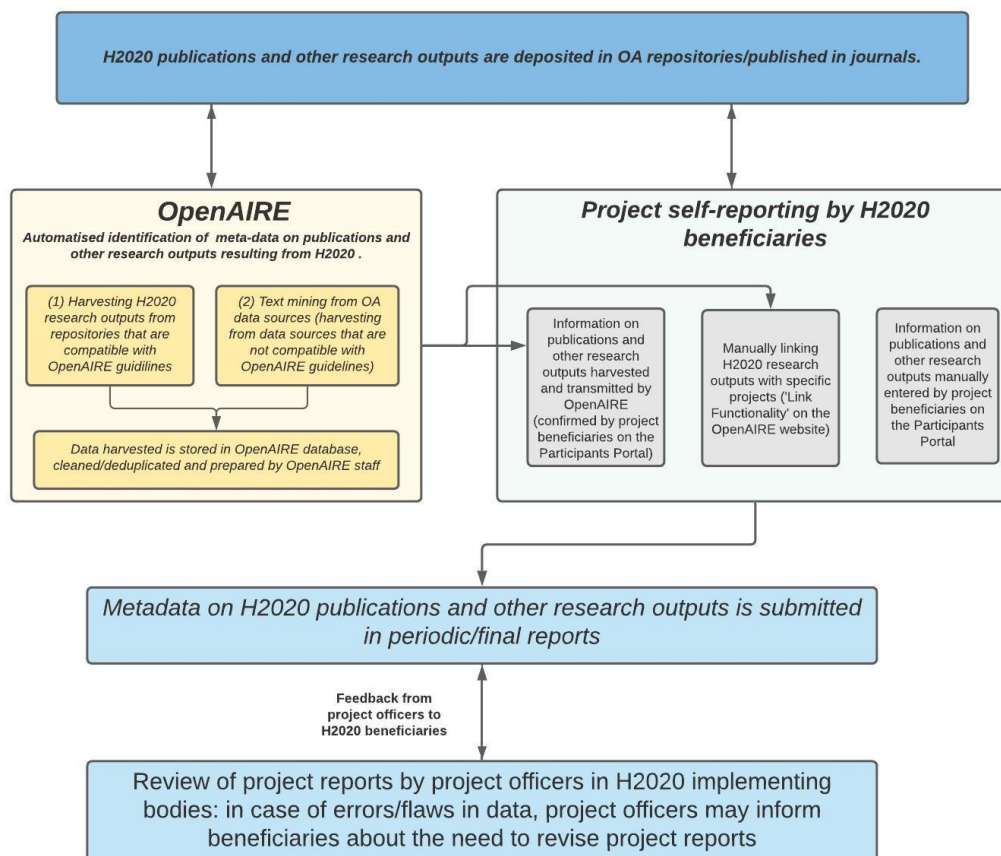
H2020 publications and other research outputs are deposited in OA repositories/published in journals.

OpenAIRE

Automatised identification of meta-data on publications and other research outputs resulting from H2020 .

(1) Harvesting H2020 research outputs from repositories that are compatible with OpenAIRE guidilines

(2) Text mining from OA data sources (harvesting from data sources that are not compatible with OpenAIRE guidelines)

Data harvested is stored in OpenAIRE database, cleaned/deduplicated and prepared by OpenAIRE staff

Project self-reporting by H2020 beneficiaries

Information on publications and other research outputs harvested and transmitted by OpenAIRE (confirmed by project beneficiaries on the Participants Portal)

Manually linking H2020 research outputs with specific projects ('Link Functionality' on the OpenAIRE website)

Information on publications and other research outputs manually entered by project beneficiaries on the Participants Portal

Metadata on H2020 publications and other research outputs is submitted in periodic/final reports

Feedback from project officers to H2020 beneficiaries

Review of project reports by project officers in H2020 implementing bodies: in case of errors/flaws in data, project officers may inform beneficiaries about the need to revise project reports